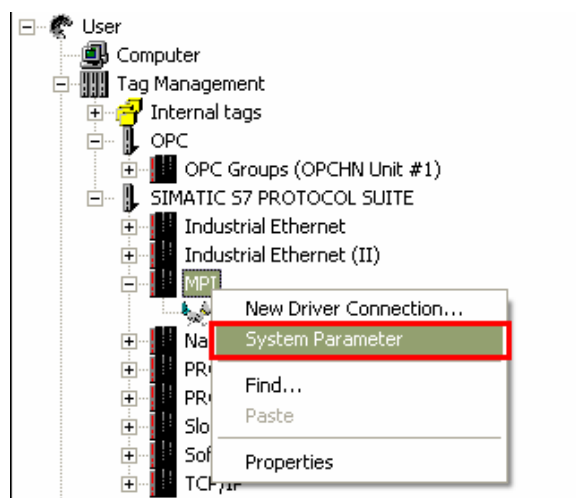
User
Computer
Tag Management
Internal tags
OPC
OPC Groups (OPCHN Unit #1)
SIMATIC S7 PROTOCOL SUITE
Industrial Ethernet
Industrial Ethernet (II)
MPI
Na
PR
PR
Slo
Sof
TCP/IP

New Driver Connection...
System Parameter
Find...
Paste
Properties